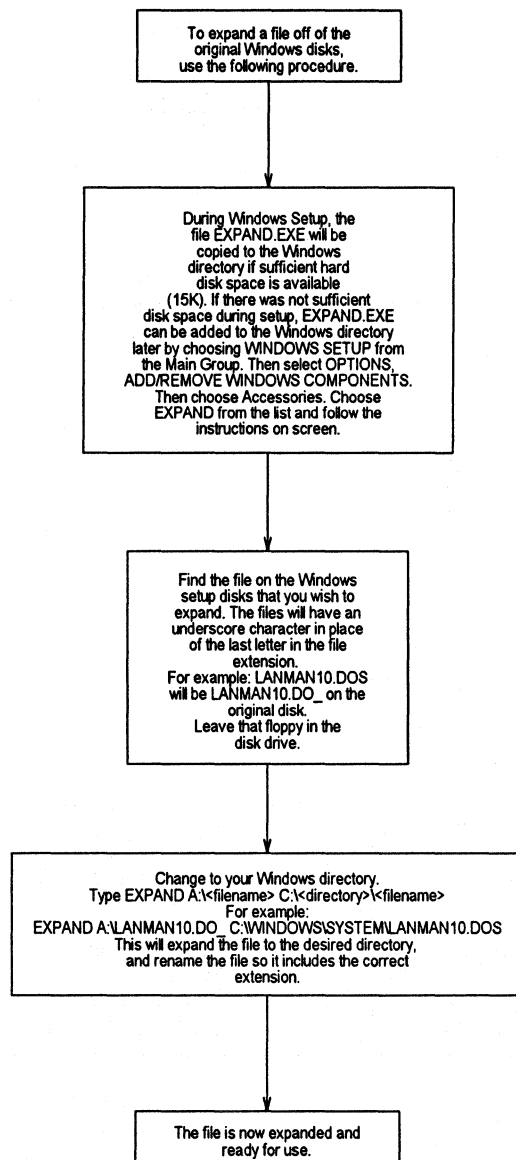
To expand a file off of the original Windows disks, use the following procedure.

During Windows Setup, the file EXPAND.EXE will be copied to the Windows directory if sufficient hard disk space is available (15K). If there was not sufficient disk space during setup, EXPAND.EXE can be added to the Windows directory later by choosing WINDOWS SETUP from the Main Group. Then select OPTIONS, ADD/REMOVE WINDOWS COMPONENTS. Then choose Accessories. Choose EXPAND from the list and follow the instructions on screen.

Find the file on the Windows setup disks that you wish to expand. The files will have an underscore character in place of the last letter in the file extension.
For example: LANMAN10.DOS will be LANMAN10.DO_ on the original disk.
Leave that floppy in the disk drive.

Change to your Windows directory.
Type EXPAND A:\<filename> C:\<directory>\<filename>
For example:
EXPAND A:\LANMAN10.DO_ C:\WINDOWS\SYSTEM\LANMAN10.DOS
This will expand the file to the desired directory, and rename the file so it includes the correct extension.

The file is now expanded and ready for use.